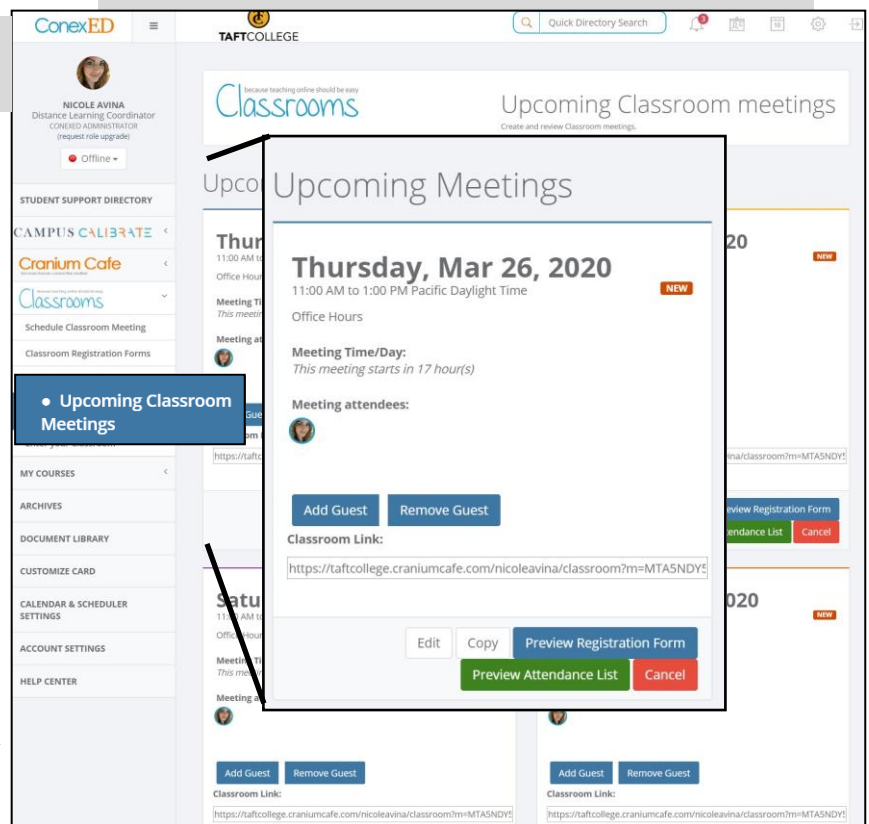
ConexED ≡ TAFTCOLLEGE Quick Directory Search 3

NICOLE AVINA
Distance Learning Coordinator
CONEXED ADMINISTRATOR
(request role upgrade)

Offline

STUDENT SUPPORT DIRECTORY
CAMPUS CALIBRATE
Cranium Cafe
Classrooms
Schedule Classroom Meeting
Classroom Registration Forms
● Upcoming Classroom Meetings
MY COURSES
ARCHIVES
DOCUMENT LIBRARY
CUSTOMIZE CARD
CALENDAR & SCHEDULER SETTINGS
ACCOUNT SETTINGS
HELP CENTER

because teaching online should be easy
Classrooms
Upcoming Classroom meetings
Create and review Classroom meetings.

Upcoming Meetings

Thursday, Mar 26, 2020
11:00 AM to 1:00 PM Pacific Daylight Time
NEW
Office Hours
Meeting Time/Day:
This meeting starts in 17 hour(s)
Meeting attendees:
Add Guest Remove Guest
Classroom Link:
https://taftcollege.craniumcafe.com/nicoleavina/classroom?m=MTA5NDY5
Edit Copy Preview Registration Form
Preview Attendance List Cancel

Upco
Thur
11:00 AM to
Office Hour
Meeting Ti
This meetin
Meeting att
https://taftc
20
NEW
ina/classroom?m=MTA5NDY5
review Registration Form
endance List Cancel

Satu
11:00 AM to
Office Hour
Meeting Ti
This me
Meeting a
020
NEW
Add Guest Remove Guest
Classroom Link:
https://taftcollege.craniumcafe.com/nicoleavina/classroom?m=MTA5NDY5
Add Guest Remove Guest
Classroom Link:
https://taftcollege.craniumcafe.com/nicoleavina/classroom?m=MTA5NDY5